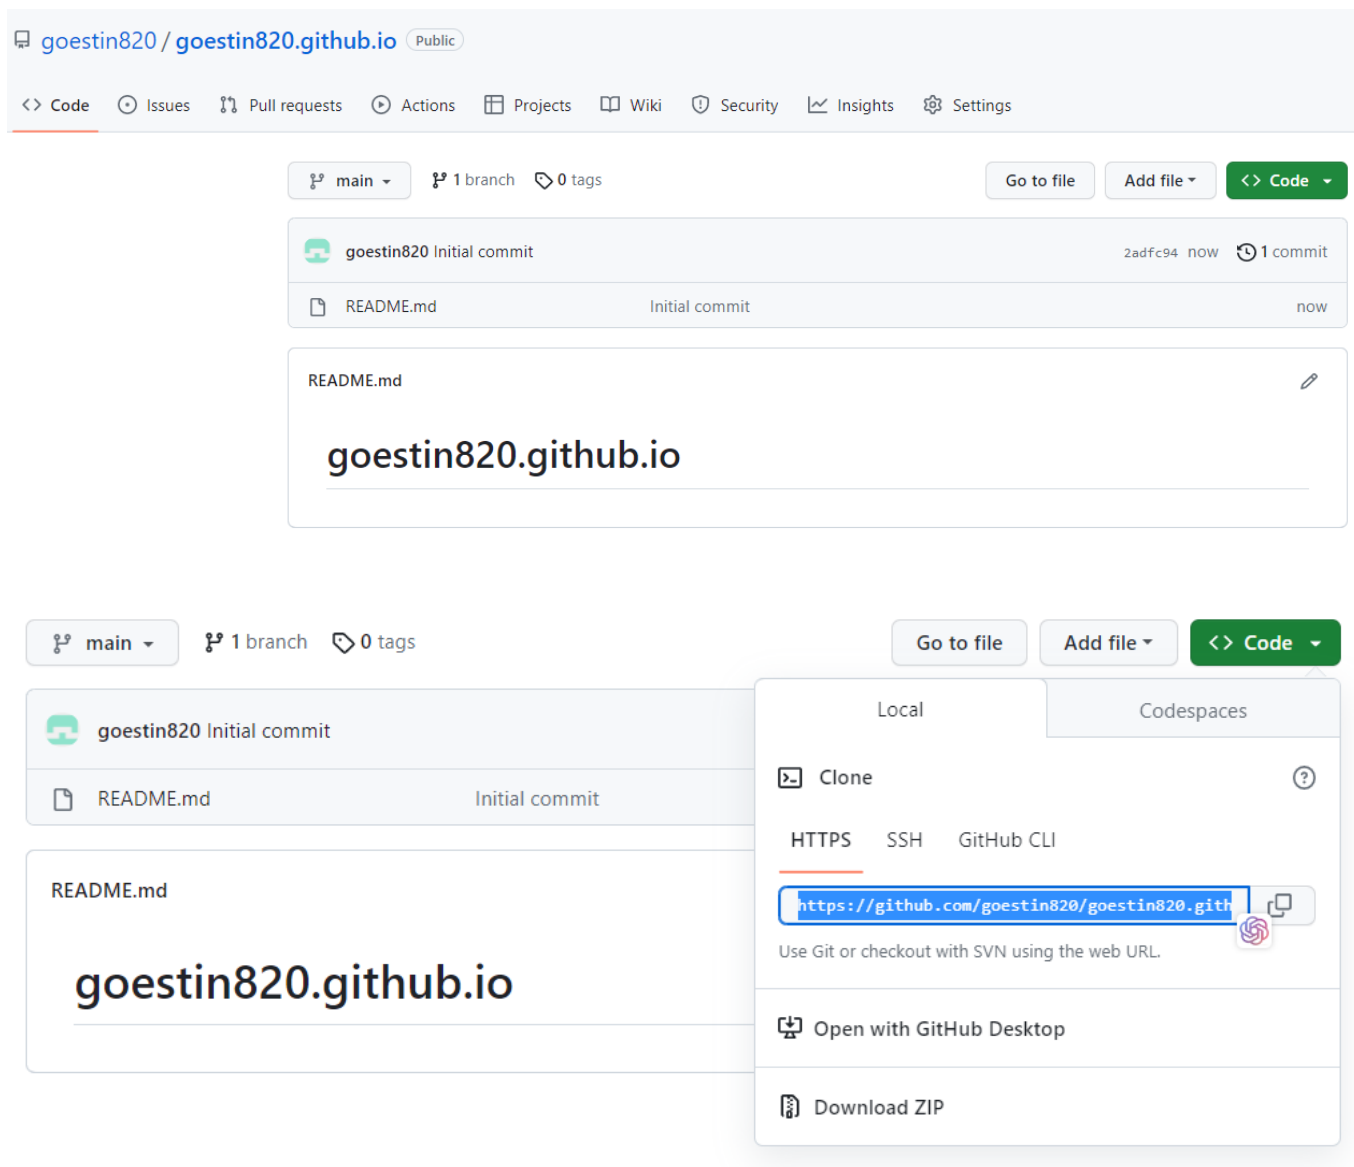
goestin820 / goestin820.github.io Public

Code Issues Pull requests Actions Projects Wiki Security Insights Settings

main 1 branch 0 tags Go to file Add file Code

goestin820 Initial commit 2adfc94 now 1 commit

README.md Initial commit now

README.md

goestin820.github.io

main 1 branch 0 tags Go to file Add file Code

goestin820 Initial commit

README.md Initial commit

README.md

goestin820.github.io

Local Codespaces

Clone

HTTPS SSH GitHub CLI

https://github.com/goestin820/goestin820.gith

Use Git or checkout with SVN using the web URL.

Open with GitHub Desktop

Download ZIP